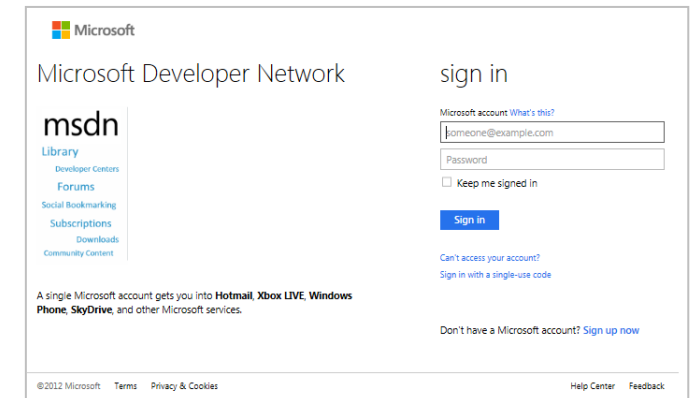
Microsoft

Microsoft Developer Network

msdn
Library
Developer Centers
Forums
Social Bookmarking
Subscriptions
Downloads
Community Content

A single Microsoft account gets you into **Hotmail**, **Xbox LIVE**, **Windows Phone**, **SkyDrive**, and other Microsoft services.

sign in

Microsoft account What's this?

someone@example.com

Password

Keep me signed in

Sign in

Can't access your account?
Sign in with a single-use code

Don't have a Microsoft account? Sign up now

©2012 Microsoft Terms Privacy & Cookies

Help Center Feedback